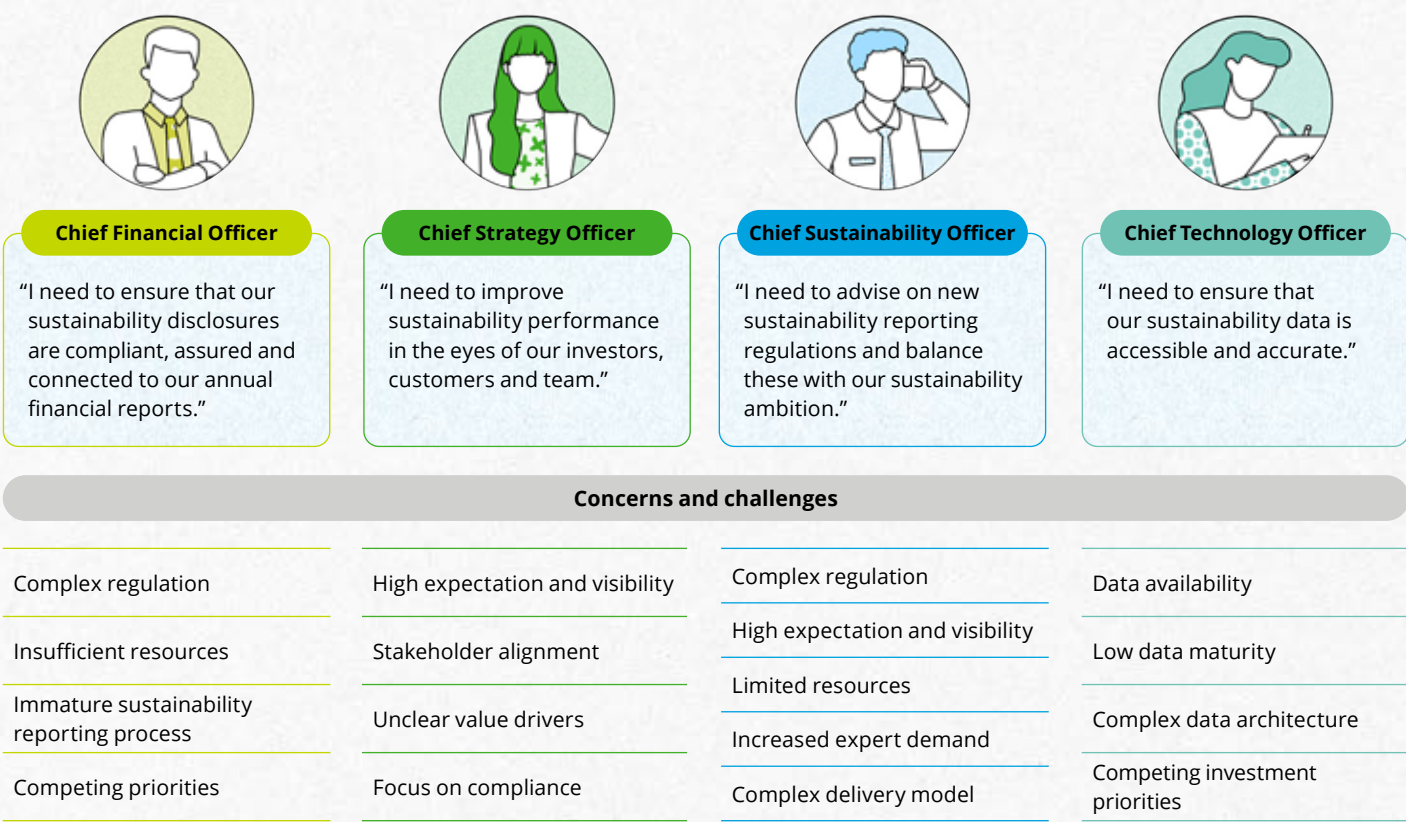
Chief Financial Officer

"I need to ensure that our sustainability disclosures are compliant, assured and connected to our annual financial reports."

Chief Strategy Officer

"I need to improve sustainability performance in the eyes of our investors, customers and team."

Chief Sustainability Officer

"I need to advise on new sustainability reporting regulations and balance these with our sustainability ambition."

Chief Technology Officer

"I need to ensure that our sustainability data is accessible and accurate."

Concerns and challenges

Complex regulation

Insufficient resources

Immature sustainability reporting process

Competing priorities

High expectation and visibility

Stakeholder alignment

Unclear value drivers

Focus on compliance

Complex regulation

High expectation and visibility

Limited resources

Increased expert demand

Complex delivery model

Data availability

Low data maturity

Complex data architecture

Competing investment priorities